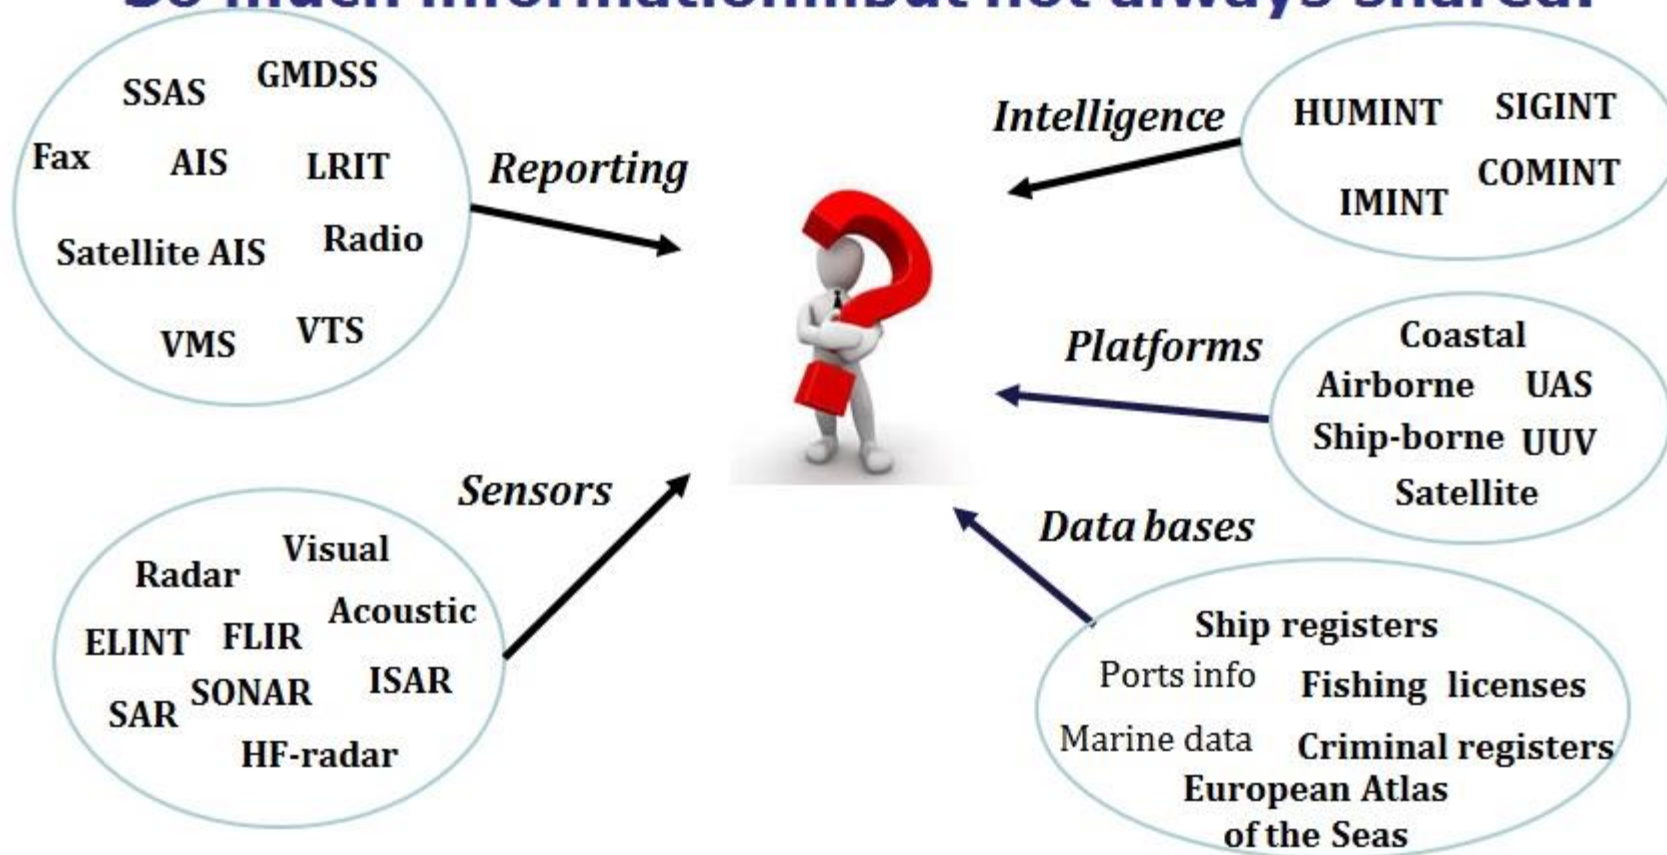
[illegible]

SSAS GMDSS
Fax AIS LRIT
Satellite AIS Radio
VMS VTS

Reporting

Intelligence

HUMINT SIGINT
IMINT COMINT

Platforms

Coastal
Airborne UAS
Ship-borne UUV
Satellite

Sensors

Radar Visual
ELINT FLIR Acoustic
SAR SONAR ISAR
HF-radar

Data bases

Ship registers
Ports info Fishing licenses
Marine data Criminal registers
European Atlas of the Seas